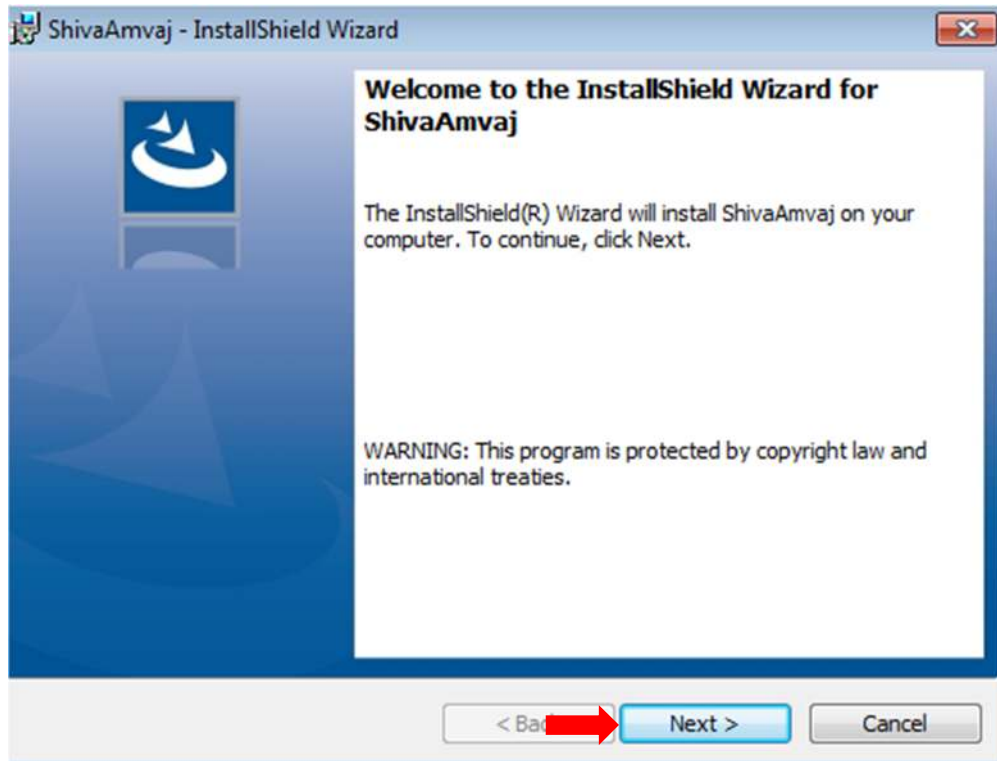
ShivaAmvaj - InstallShield Wizard

Welcome to the InstallShield Wizard for ShivaAmvaj

The InstallShield(R) Wizard will install ShivaAmvaj on your computer. To continue, click Next.

WARNING: This program is protected by copyright law and international treaties.

< Bac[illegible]

Next >

Cancel